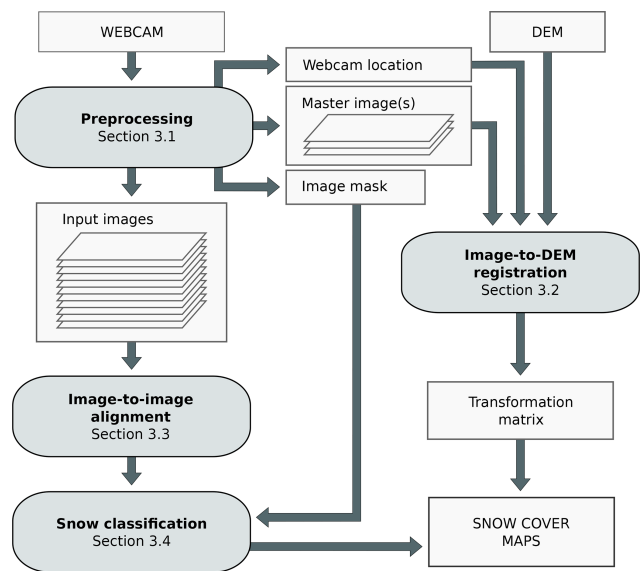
WEBCAM

DEM

Webcam location

Master image(s)

Preprocessing
Section 3.1

Image mask

Input images

Image-to-DEM registration
Section 3.2

Transformation matrix

Image-to-image alignment
Section 3.3

Snow classification
Section 3.4

SNOW COVER MAPS